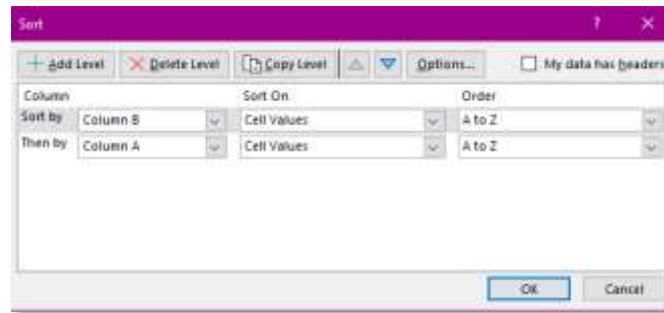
Sort

?

Add Level

Delete Level

Copy Level

Options...

My data has headers

| Column | | Sort On | Order |
|---|---|---|---|
| Sort by | Column B | Cell Values | A to Z |
| Then by | Column A | Cell Values | A to Z |

OK

Cancel